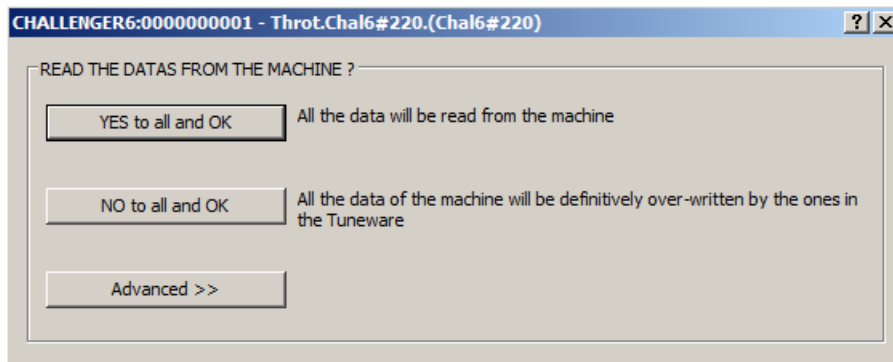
CHALLENGER6:0000000001 - Throt.Chal6#220.(Chal6#220)

?
X

READ THE DATAS FROM THE MACHINE ?

YES to all and OK

All the data will be read from the machine

NO to all and OK

All the data of the machine will be definitively over-written by the ones in the Tuneware

Advanced >>